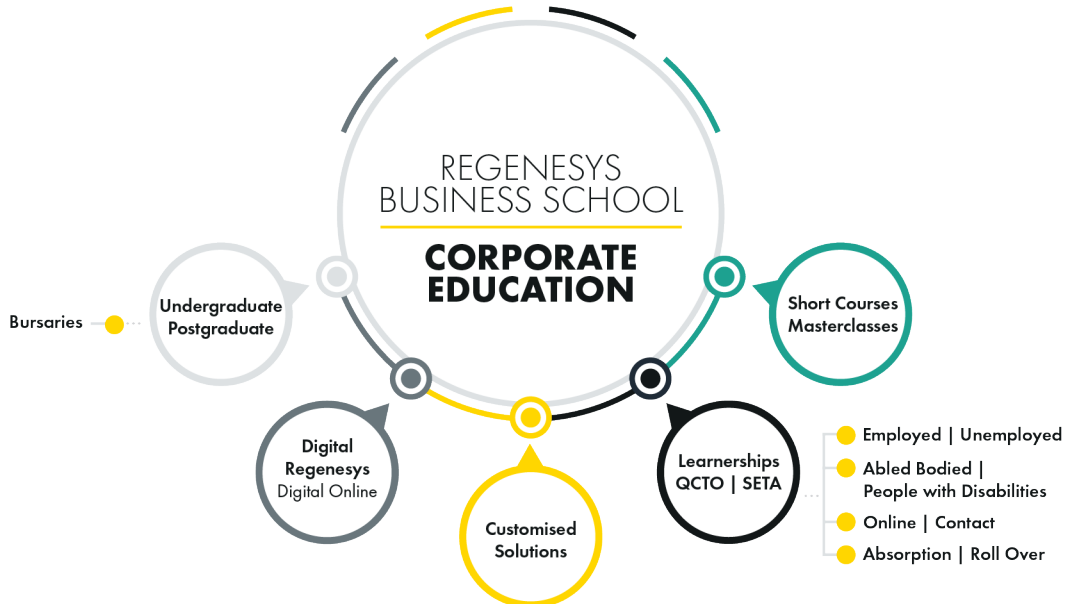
REGENESYS BUSINESS SCHOOL

CORPORATE EDUCATION

Bursaries

Undergraduate
Postgraduate

Short Courses
Masterclasses

Digital Regenesys
Digital Online

Customised Solutions

Learnerships
QCTO | SETA

Employed | Unemployed

Abled Bodied | People with Disabilities

Online | Contact

Absorption | Roll Over